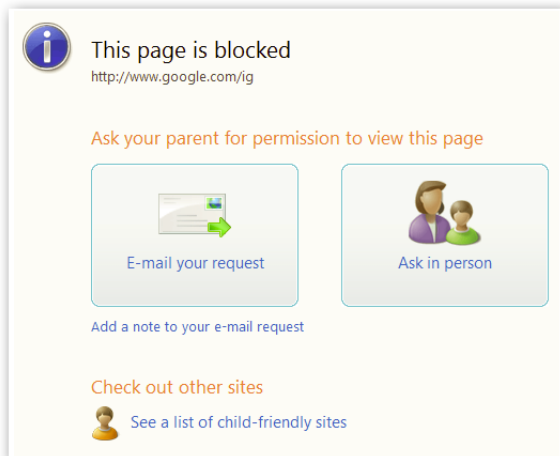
This page is blocked
http://www.google.com/ig

Ask your parent for permission to view this page

E-mail your request

Ask in person

Add a note to your e-mail request

Check out other sites

See a list of child-friendly sites